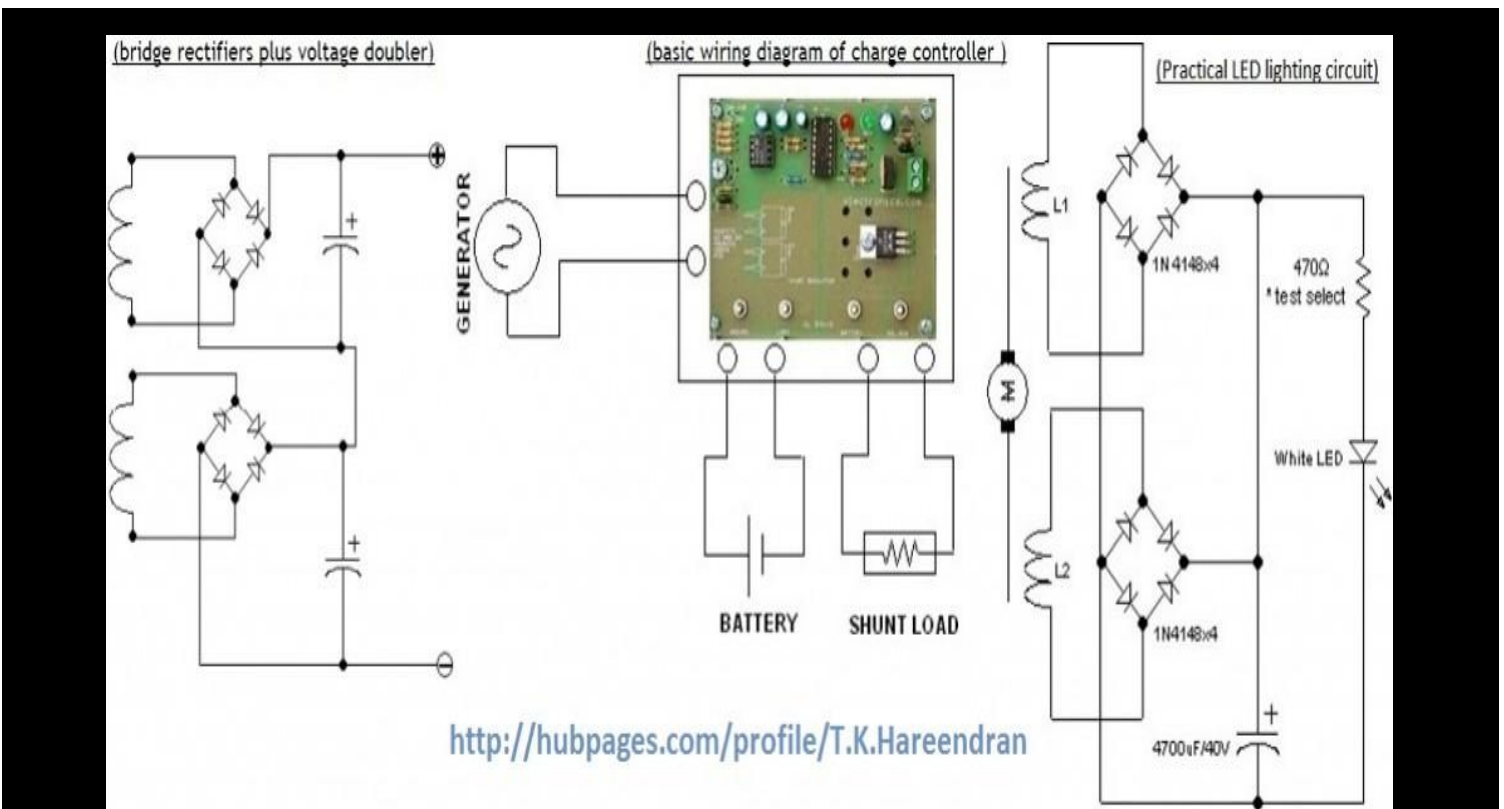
(bridge rectifiers plus voltage doubler)

+

+

⊕

⊖

(basic wiring diagram of charge controller )

GENERATOR

BATTERY

SHUNT LOAD

(Practical LED lighting circuit)

L1

1N4148x4

M

L2

1N4148x4

470Ω
* test select

White LED

+

4700uF/40V

http://hubpages.com/profile/T.K.Hareendran